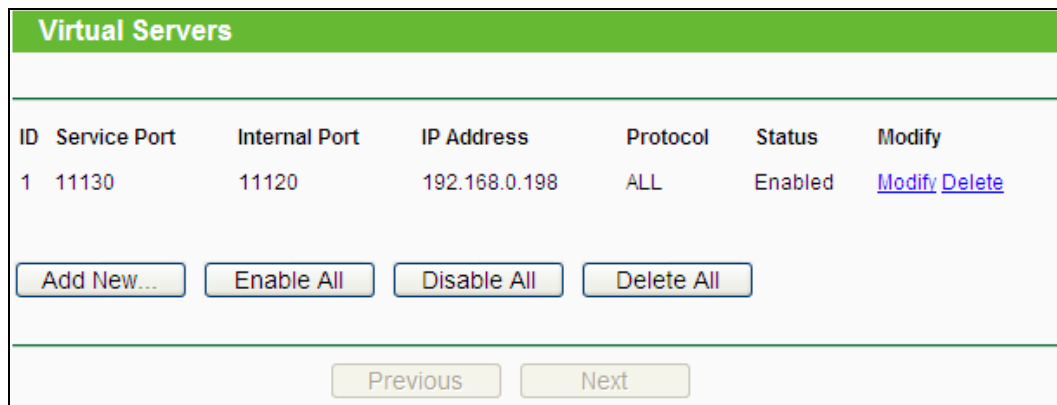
Virtual Servers

| ID | Service Port | Internal Port | IP Address | Protocol | Status | Modify |
|---|---|---|---|---|---|---|
| 1 | 11130 | 11120 | 192.168.0.198 | ALL | Enabled | Modify Delete |

Add New... Enable All Disable All Delete All

Previous Next